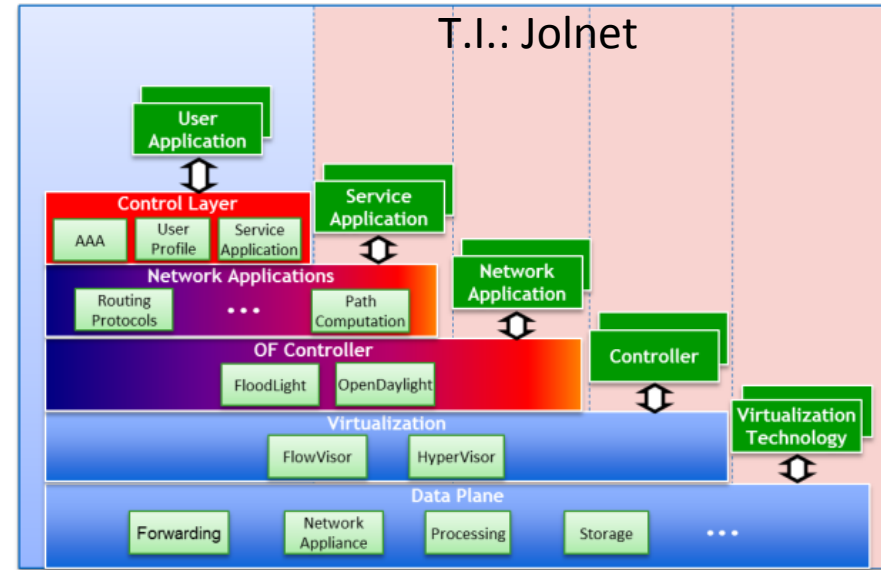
T.I.: Jolnet

User Application

Control Layer

AAA

User Profile

Service Application

Service Application

Network Applications

Routing Protocols

• • •

Path Computation

Network Application

OF Controller

FloodLight

OpenDaylight

Controller

Virtualization

FlowVisor

HyperVisor

Virtualization Technology

Data Plane

Forwarding

Network Appliance

Processing

Storage

• • •